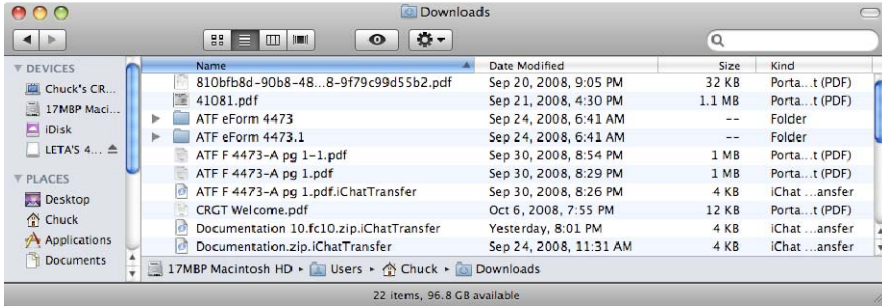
Downloads

DEVICES
Chuck's CR...
17MBP Maci...
iDisk
LETA'S 4...

PLACES
Desktop
Chuck
Applications
Documents

| Name | Date Modified | Size | Kind |
|---|---|---|---|
| 810bfb8d-90b8-48...8-9f79c99d55b2.pdf | Sep 20, 2008, 9:05 PM | 32 KB | Porta...t (PDF) |
| 41081.pdf | Sep 21, 2008, 4:30 PM | 1.1 MB | Porta...t (PDF) |
| ATF eForm 4473 | Sep 24, 2008, 6:41 AM | -- | Folder |
| ATF eForm 4473.1 | Sep 24, 2008, 6:41 AM | -- | Folder |
| ATF F 4473-A pg 1-1.pdf | Sep 30, 2008, 8:54 PM | 1 MB | Porta...t (PDF) |
| ATF F 4473-A pg 1.pdf | Sep 30, 2008, 8:29 PM | 1 MB | Porta...t (PDF) |
| ATF F 4473-A pg 1.pdf.iChatTransfer | Sep 30, 2008, 8:26 PM | 4 KB | iChat ...ansfer |
| CRGT Welcome.pdf | Oct 6, 2008, 7:55 PM | 12 KB | Porta...t (PDF) |
| Documentation 10.fc10.zip.iChatTransfer | Yesterday, 8:01 PM | 4 KB | iChat ...ansfer |
| Documentation.zip.iChatTransfer | Sep 24, 2008, 11:31 AM | 4 KB | iChat ...ansfer |

17MBP Macintosh HD ▸ Users ▸ Chuck ▸ Downloads

22 items, 96.8 GB available